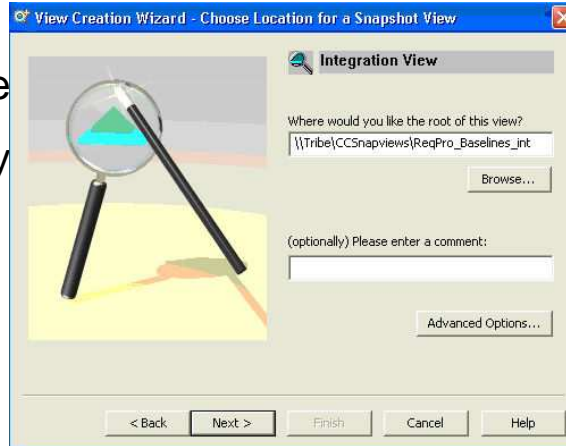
View Creation Wizard - Choose Location for a Snapshot View

Integration View

Where would you like the root of this view?

\\Tribe\CCSnapviews\ReqPro_Baselines_int

Browse...

(optionally) Please enter a comment:

Advanced Options...

< Back

Next >

Finish

Cancel

Help